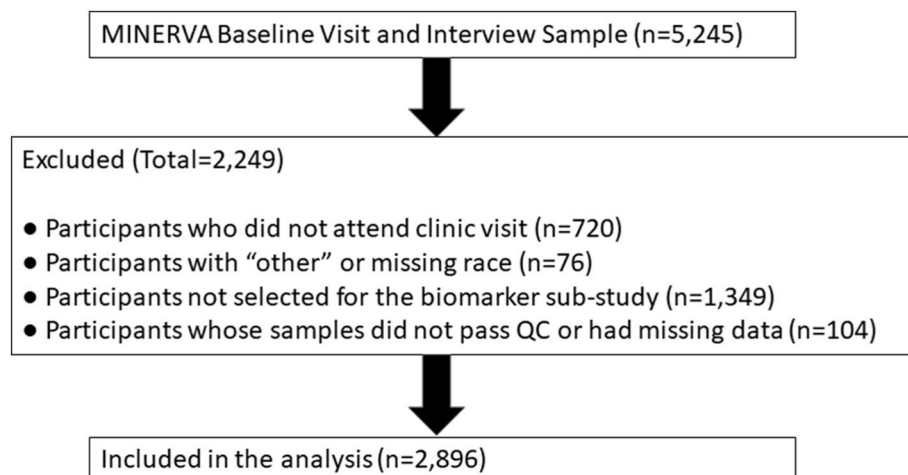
MINERVA Baseline Visit and Interview Sample (n=5,245)

Excluded (Total=2,249)

- Participants who did not attend clinic visit (n=720)
- Participants with “other” or missing race (n=76)
- Participants not selected for the biomarker sub-study (n=1,349)
- Participants whose samples did not pass QC or had missing data (n=104)

Included in the analysis (n=2,896)